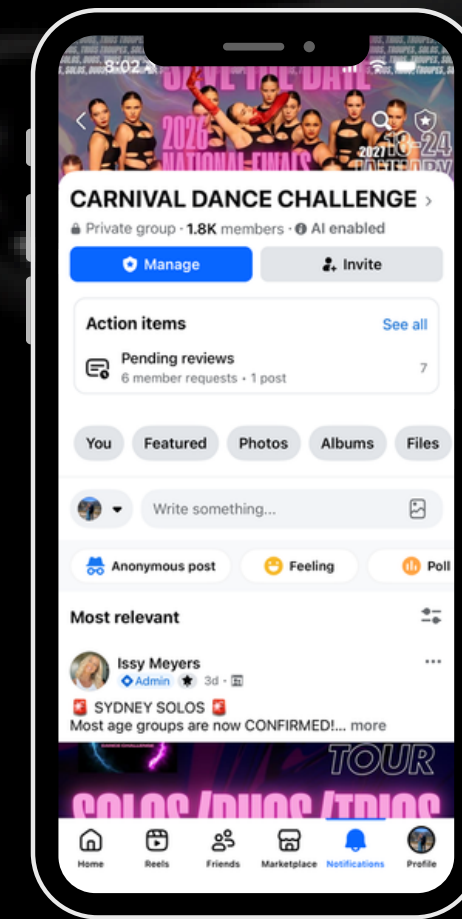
8:02

SAVE THE DATE

2026 NATIONAL FINALS

2027 18-24 JANUARY

CARNIVAL DANCE CHALLENGE ›

Private group · 1.8K members · AI enabled

Manage

Invite

Action items

See all

Pending reviews

6 member requests · 1 post

7

You

Featured

Photos

Albums

Files

Write something...

Anonymous post

Feeling

Poll

Most relevant

Issy Meyers

Admin · 3d ·

SYDNEY SOLOS

Most age groups are now CONFIRMED!... more

TOUR

SOLOS/DUOS/TRIOS

Home

Reels

Friends

Marketplace

Notifications

Profile